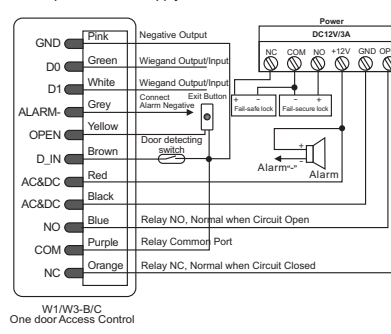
GND
D0
D1
ALARM-
OPEN
D_IN
AC&DC
AC&DC
NO
COM
NC

Pink
Green
White
Grey
Yellow
Brown
Red
Black
Blue
Purple
Orange

Negative Output
Wiegand Output/Input
Wiegand Output/Input
Connect Alarm Negative
Exit Button
Door detecting switch
Relay NO, Normal when Circuit Open
Relay Common Port
Relay NC, Normal when Circuit Closed

Power
DC12V/3A
NC COM NO +12V GND OP
+ -
Fail-safe lock
- +
Fail-secure lock
+
-
Alarm"-"
Alarm

W1/W3-B/C
One door Access Control